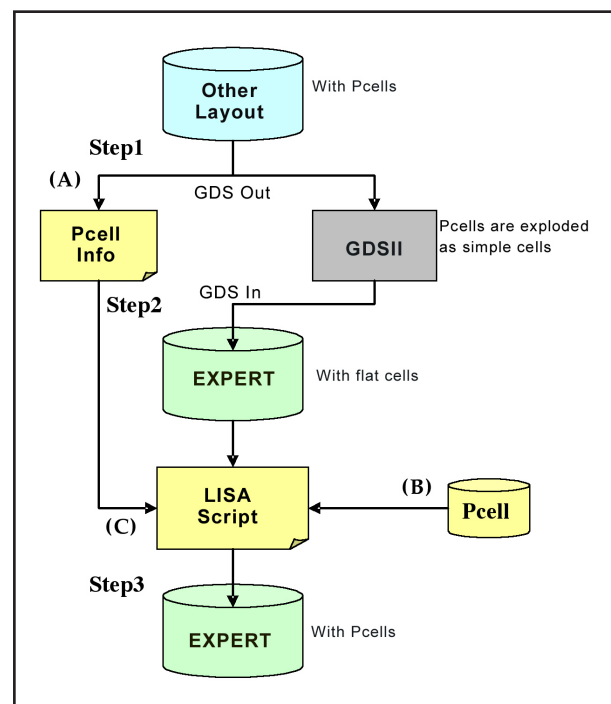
Other Layout

With Pcells

Step1

(A)

GDS Out

Pcell Info

GDSII

Pcells are exploded as simple cells

Step2

GDS In

EXPERT

With flat cells

(B)

LISA Script

Pcell

(C)

Step3

EXPERT

With Pcells